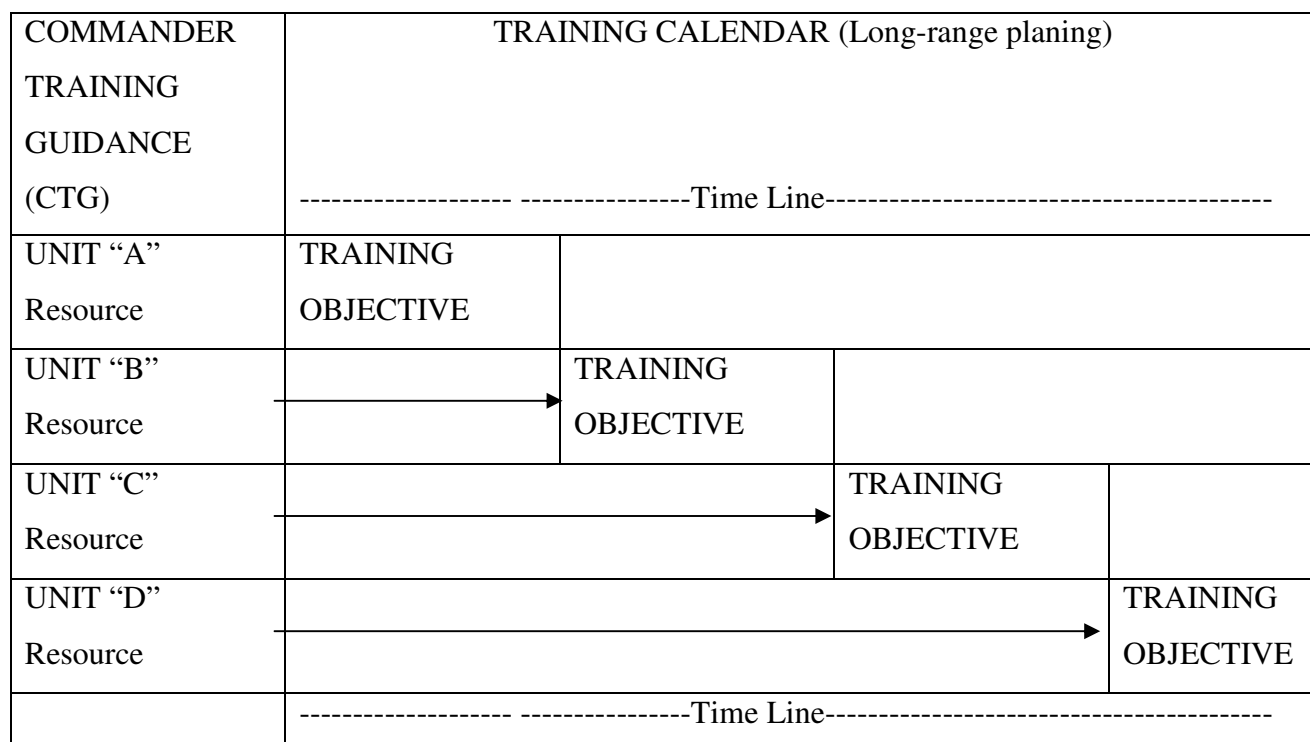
| COMMANDER TRAINING GUIDANCE (CTG) | TRAINING CALENDAR (Long-range planing) ------------------- ---------------Time Line---------------------------------------- | | | |
|---|---|---|---|---|
| UNIT “A” Resource | TRAINING OBJECTIVE | | | |
| UNIT “B” Resource | | TRAINING OBJECTIVE | | |
| UNIT “C” Resource | | | TRAINING OBJECTIVE | |
| UNIT “D” Resource | | | | TRAINING OBJECTIVE |
| | ------------------- ---------------Time Line---------------------------------------- | | | |